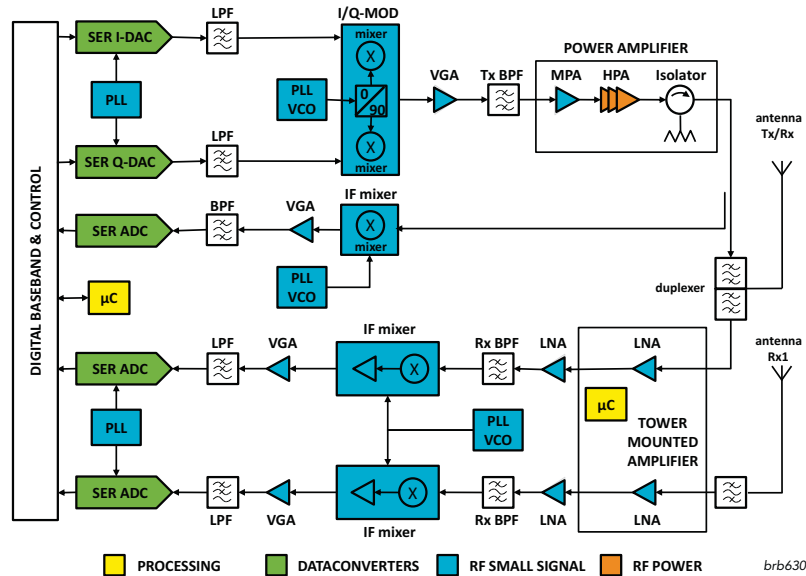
DIGITAL BASEBAND & CONTROL

SER I-DAC
LPF
I/Q-MOD
mixer
X
PLL
PLL VCO
0
90
X
mixer
VGA
Tx BPF
POWER AMPLIFIER
MPA
HPA
Isolator
antenna Tx/Rx
SER Q-DAC
LPF

SER ADC
BPF
VGA
IF mixer
X
mixer
PLL VCO
duplexer
μC

SER ADC
LPF
VGA
IF mixer
X
Rx BPF
LNA
LNA
antenna Rx1
PLL
μC
PLL VCO
TOWER MOUNTED AMPLIFIER
SER ADC
LPF
VGA
X
IF mixer
Rx BPF
LNA
LNA

PROCESSING
DATACONVERTERS
RF SMALL SIGNAL
RF POWER
brb630